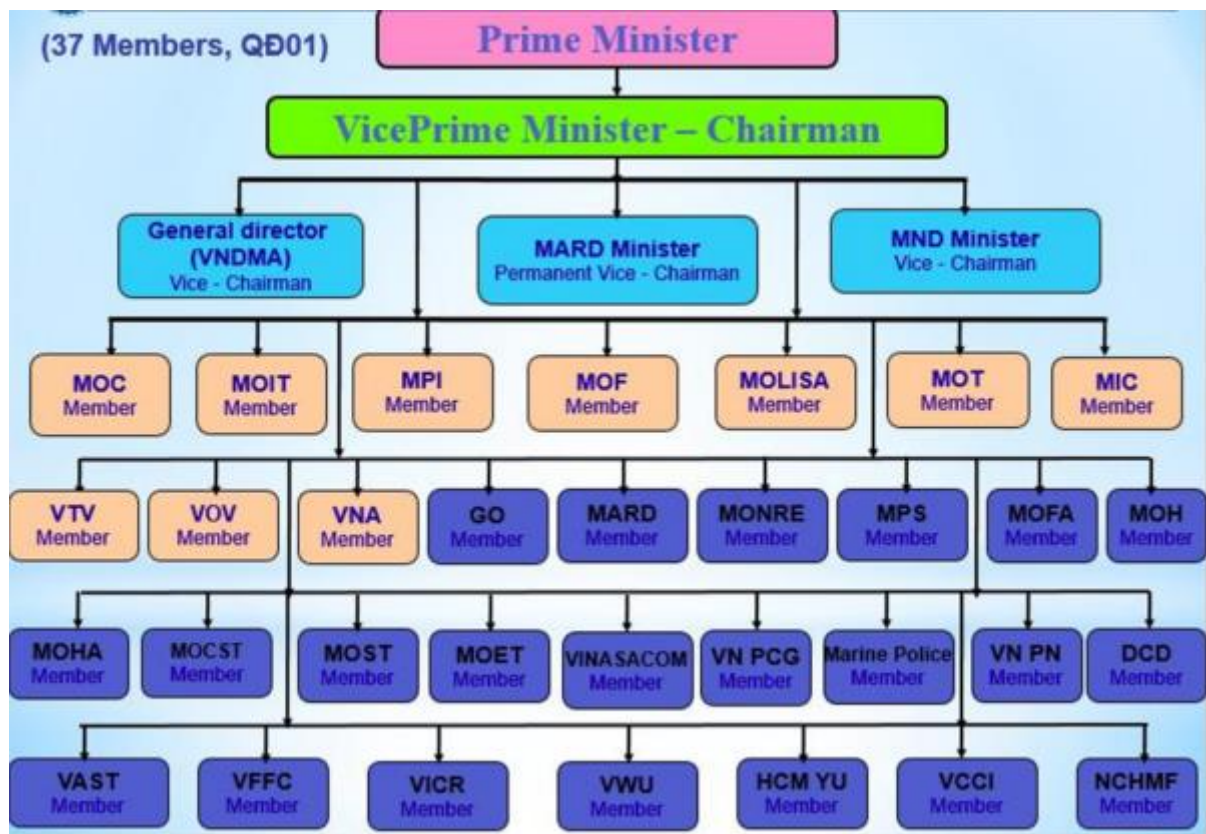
(37 Members, QĐ01)

Prime Minister

VicePrime Minister – Chairman

General director (VNDMA)
Vice - Chairman

MARD Minister
Permanent Vice - Chairman

MND Minister
Vice - Chairman

MOC Member
MOIT Member
MPI Member
MOF Member
MOLISA Member
MOT Member
MIC Member

VTV Member
VOV Member
VNA Member
GO Member
MARD Member
MONRE Member
MPS Member
MOFA Member
MOH Member

MOHA Member
MOCST Member
MOST Member
MOET Member
VINASACOM Member
VN PCG Member
Marine Police Member
VN PN Member
DCD Member

VAST Member
VFFC Member
VICR Member
VWU Member
HCM YU Member
VCCI Member
NCHMF Member